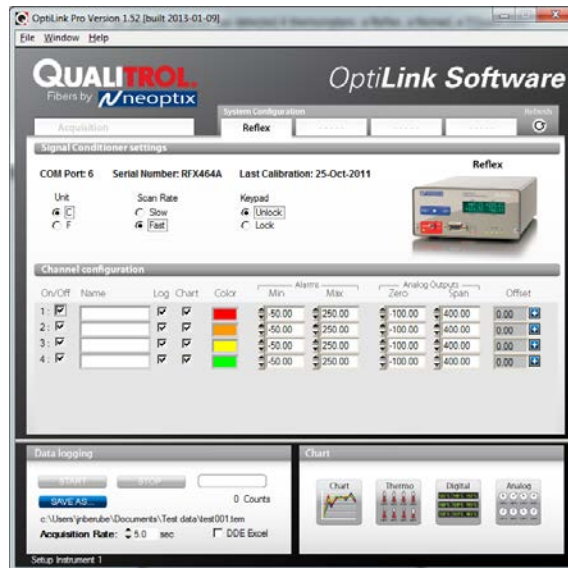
OptiLink Pro Version 1.52 [built 2013-01-09]

File Window Help

QUALITROL
Fibers by neoptix

OptiLink Software

System Configuration
Refresh

Acquisition
Reflex

Signal Conditioner settings

COM Port: 6 Serial Number: RFX464A Last Calibration: 25-Oct-2011

Reflex

Unit
C
F

Scan Rate
Slow
Fast

Keypad
Unlock
Lock

Channel configuration

| On/Off | Name | Log | Chart | Color | Alarms Min | Alarms Max | Analog Outputs Zero | Analog Outputs Span | Offset |
|---|---|---|---|---|---|---|---|---|---|
| 1: | | | | | -50.00 | 250.00 | -100.00 | 400.00 | 0.00 |
| 2: | | | | | -50.00 | 250.00 | -100.00 | 400.00 | 0.00 |
| 3: | | | | | -50.00 | 250.00 | -100.00 | 400.00 | 0.00 |
| 4: | | | | | -50.00 | 250.00 | -100.00 | 400.00 | 0.00 |

Data logging

START STOP

SAVE AS...

0 Counts

c:\Users\jnberube\Documents\Test data\test001.tem

Acquisition Rate: 5.0 sec

DDE Excel

Chart

Chart Thermo Digital Analog

Setup Instrument 1